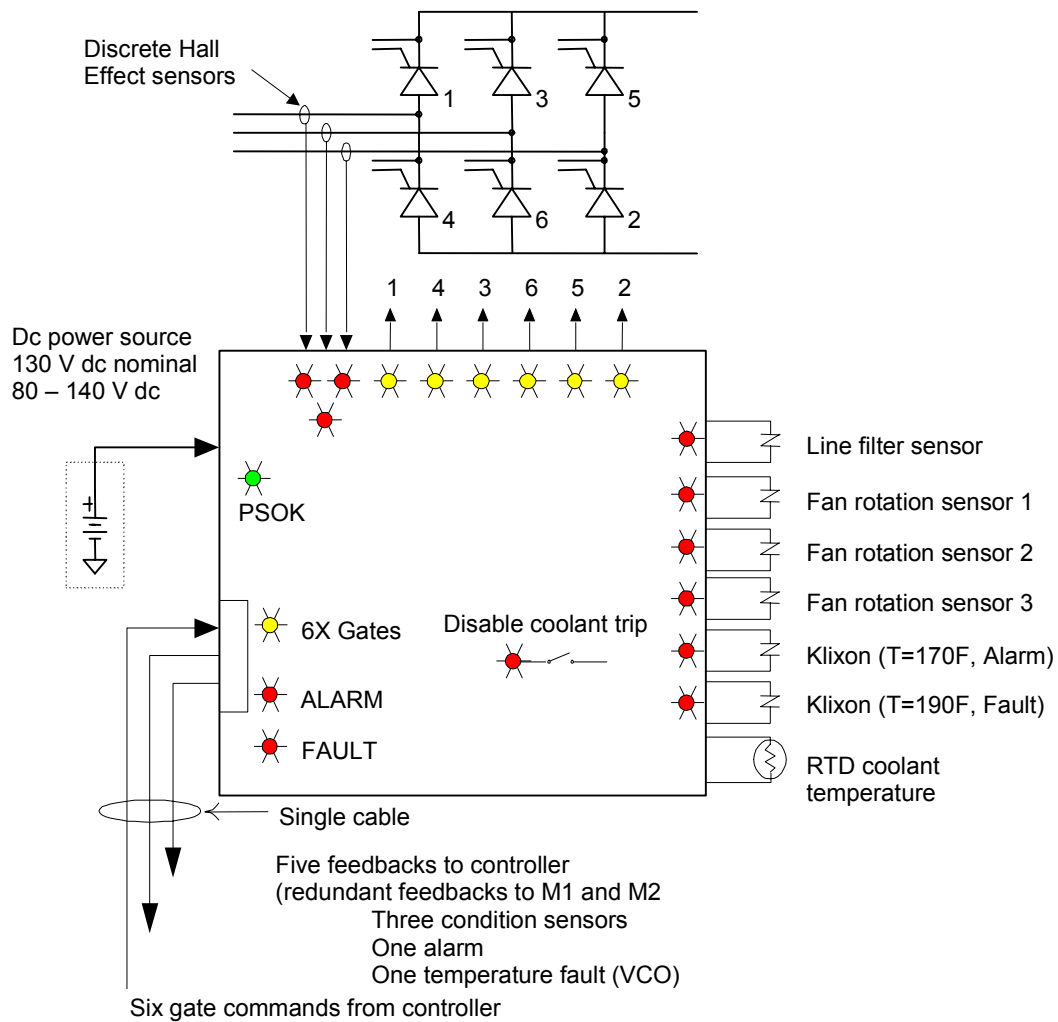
Discrete Hall Effect sensors

1
3
5
4
6
2

1 4 3 6 5 2

Dc power source
130 V dc nominal
80 – 140 V dc

PSOK

Line filter sensor
Fan rotation sensor 1
Fan rotation sensor 2
Fan rotation sensor 3
Klixon (T=170F, Alarm)
Klixon (T=190F, Fault)
RTD coolant temperature

6X Gates
ALARM
FAULT

Disable coolant trip

Single cable

Five feedbacks to controller
(redundant feedbacks to M1 and M2
Three condition sensors
One alarm
One temperature fault (VCO)

Six gate commands from controller